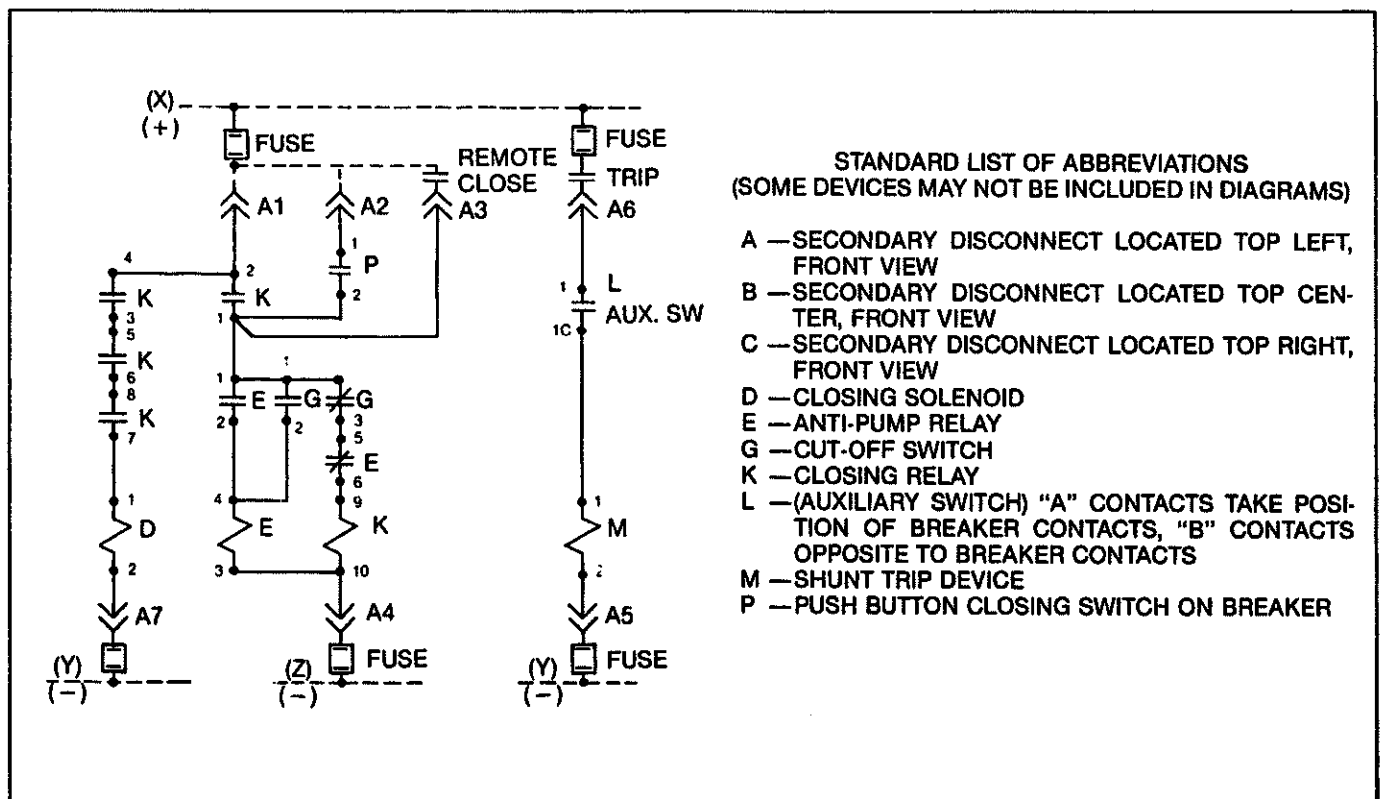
(X)
(+)
FUSE
REMOTE CLOSE
A1
A2
A3
1
P
2
4
2
K
K
1
3
5
K
6
8
K
7
1
D
2
A7
(Y)
(−)
1
1
E
G
G
2
2
3
5
E
6
9
4
E
K
3
10
A4
FUSE
(Z)
(−)
FUSE
TRIP
A6
1
L
AUX. SW
1C
1
M
2
A5
FUSE
(Y)
(−)

STANDARD LIST OF ABBREVIATIONS
(SOME DEVICES MAY NOT BE INCLUDED IN DIAGRAMS)

A —SECONDARY DISCONNECT LOCATED TOP LEFT, FRONT VIEW
B —SECONDARY DISCONNECT LOCATED TOP CENTER, FRONT VIEW
C —SECONDARY DISCONNECT LOCATED TOP RIGHT, FRONT VIEW
D —CLOSING SOLENOID
E —ANTI-PUMP RELAY
G —CUT-OFF SWITCH
K —CLOSING RELAY
L —(AUXILIARY SWITCH) "A" CONTACTS TAKE POSITION OF BREAKER CONTACTS, "B" CONTACTS OPPOSITE TO BREAKER CONTACTS
M —SHUNT TRIP DEVICE
P —PUSH BUTTON CLOSING SWITCH ON BREAKER